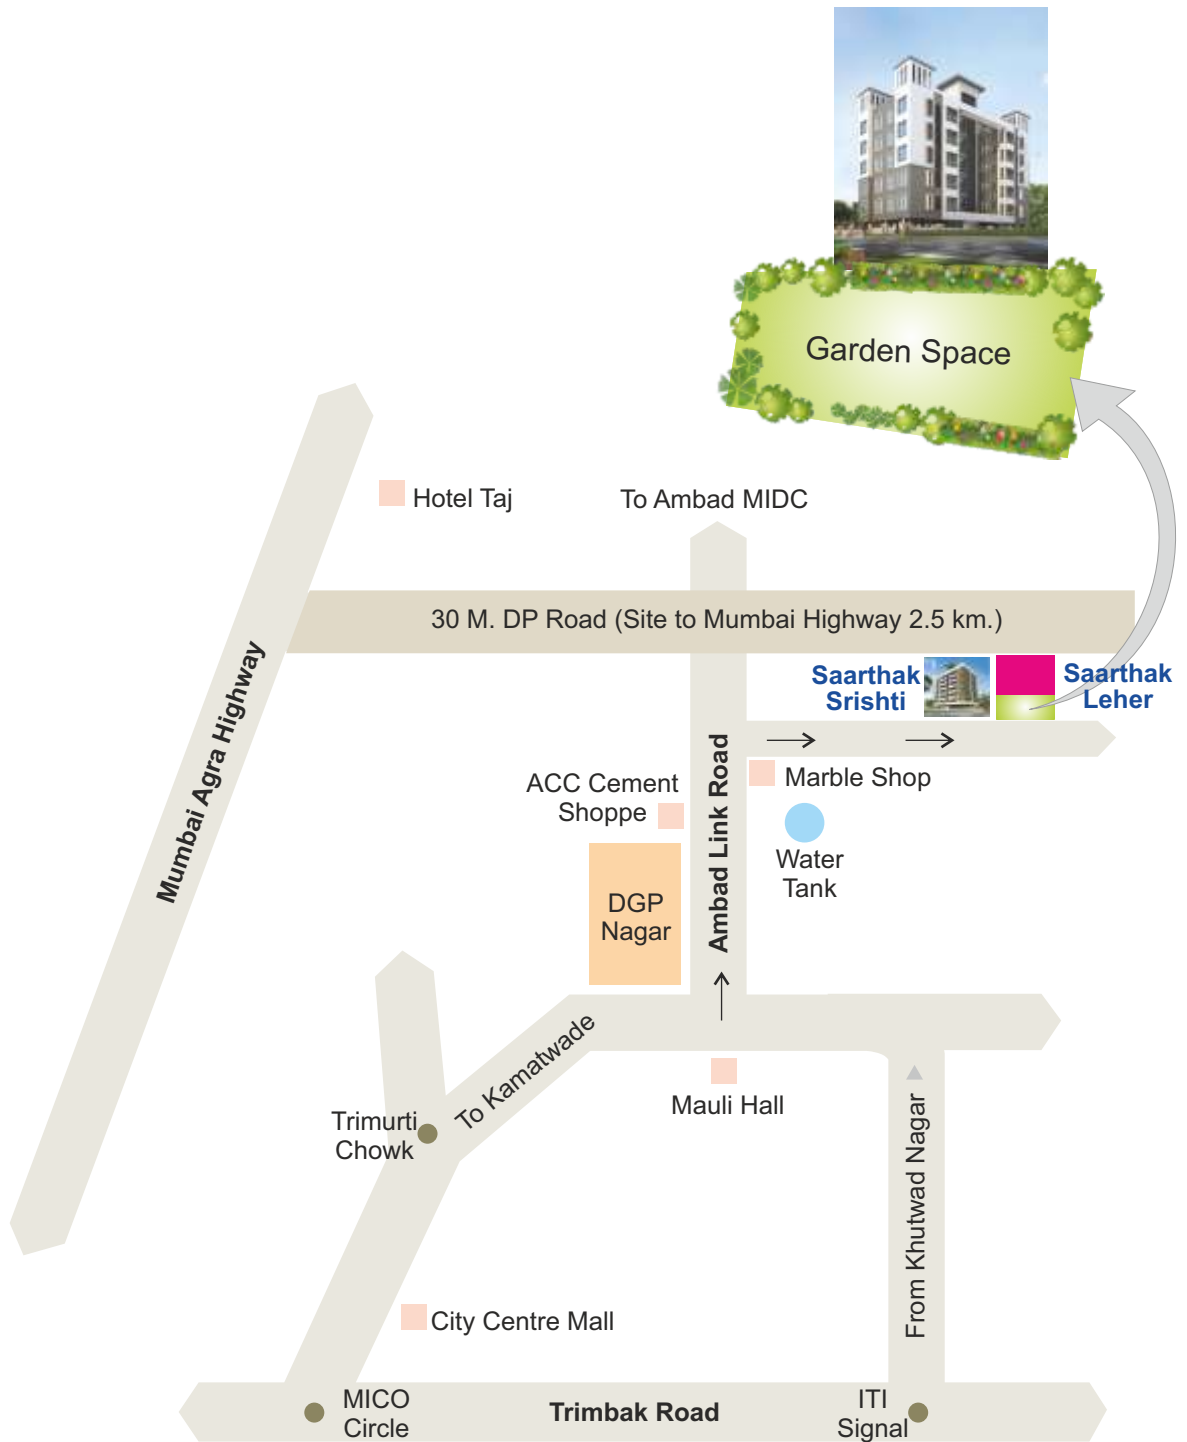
Garden Space

Hotel Taj

To Ambad MIDC

30 M. DP Road (Site to Mumbai Highway 2.5 km.)

Mumbai Agra Highway

Saarthak Srishti

Saarthak Leher

Ambad Link Road

ACC Cement Shoppe

Marble Shop

Water Tank

DGP Nagar

To Kamatwade

Mauli Hall

Trimurti Chowk

From Khutwad Nagar

City Centre Mall

MICO Circle

Trimbak Road

ITI Signal